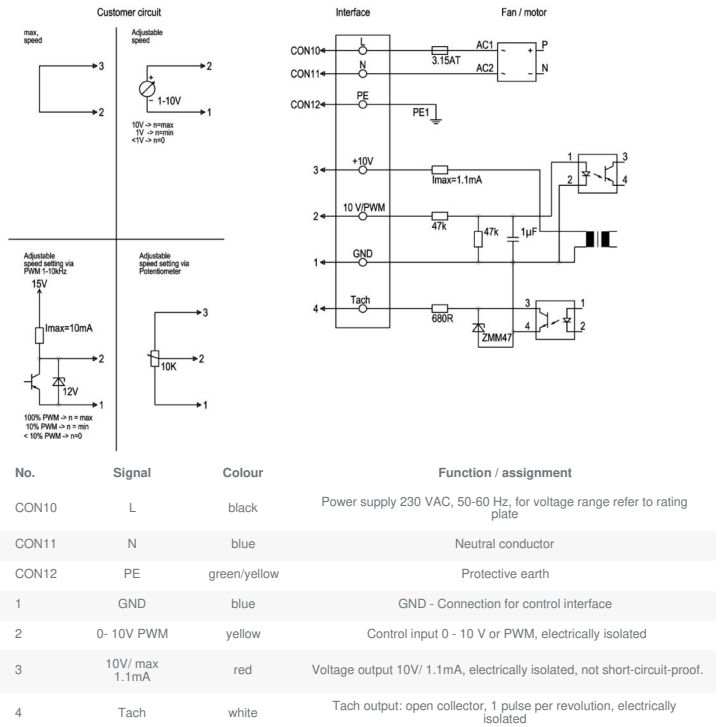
Customer circuit

Interface

Fan / motor

max, speed

3

2

Adjustable speed

2

1-10V

1

10V -> n=max
1V -> n=min
<1V -> n=0

CON10

L

3.15AT

AC1

P

CON11

N

AC2

N

CON12

PE

PE1

3

+10V

Imax=1.1mA

1

3

2

4

2

10 V/PWM

47k

47k

1µF

1

GND

4

Tach

680R

ZMM47

3

1

4

2

Adjustable speed setting via PWM 1-10kHz

15V

Imax=10mA

2

12V

1

100% PWM -> n = max
10% PWM -> n = min
< 10% PWM -> n=0

Adjustable speed setting via Potentiometer

3

10K

2

1

| No. | Signal | Colour | Function / assignment |
|---|---|---|---|
| CON10 | L | black | Power supply 230 VAC, 50-60 Hz, for voltage range refer to rating plate |
| CON11 | N | blue | Neutral conductor |
| CON12 | PE | green/yellow | Protective earth |
| 1 | GND | blue | GND - Connection for control interface |
| 2 | 0- 10V PWM | yellow | Control input 0 - 10 V or PWM, electrically isolated |
| 3 | 10V/ max 1.1mA | red | Voltage output 10V/ 1.1mA, electrically isolated, not short-circuit-proof. |
| 4 | Tach | white | Tach output: open collector, 1 pulse per revolution, electrically isolated |